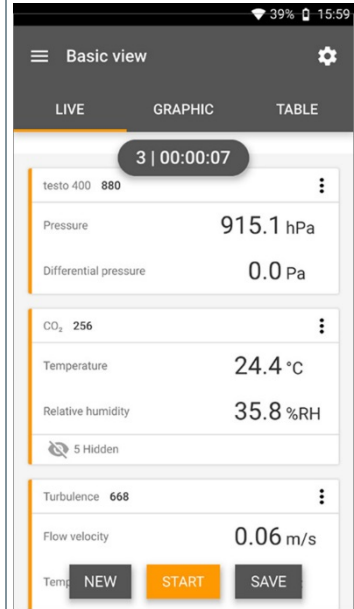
39% 15:59

Basic view

LIVE GRAPHIC TABLE

3 | 00:00:07

testo 400 880

Pressure 915.1 hPa

Differential pressure 0.0 Pa

$CO_2$ 256

Temperature 24.4 °C

Relative humidity 35.8 %RH

5 Hidden

Turbulence 668

Flow velocity 0.06 m/s

Temp

NEW START SAVE